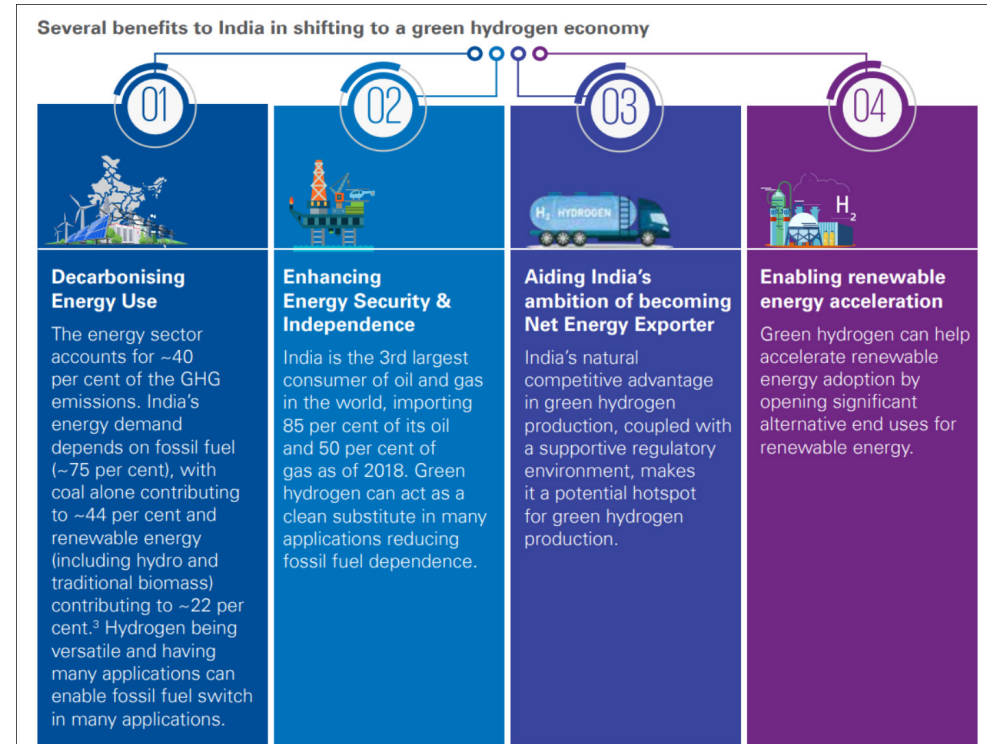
Several benefits to India in shifting to a green hydrogen economy

01

Decarbonising Energy Use

The energy sector accounts for ~40 per cent of the GHG emissions. India's energy demand depends on fossil fuel (~75 per cent), with coal alone contributing to ~44 per cent and renewable energy (including hydro and traditional biomass) contributing to ~22 per cent.$^3$ Hydrogen being versatile and having many applications can enable fossil fuel switch in many applications.

02

Enhancing Energy Security & Independence

India is the 3rd largest consumer of oil and gas in the world, importing 85 per cent of its oil and 50 per cent of gas as of 2018. Green hydrogen can act as a clean substitute in many applications reducing fossil fuel dependence.

03

$H_2$ HYDROGEN

Aiding India's ambition of becoming Net Energy Exporter

India's natural competitive advantage in green hydrogen production, coupled with a supportive regulatory environment, makes it a potential hotspot for green hydrogen production.

04

$H_2$

Enabling renewable energy acceleration

Green hydrogen can help accelerate renewable energy adoption by opening significant alternative end uses for renewable energy.